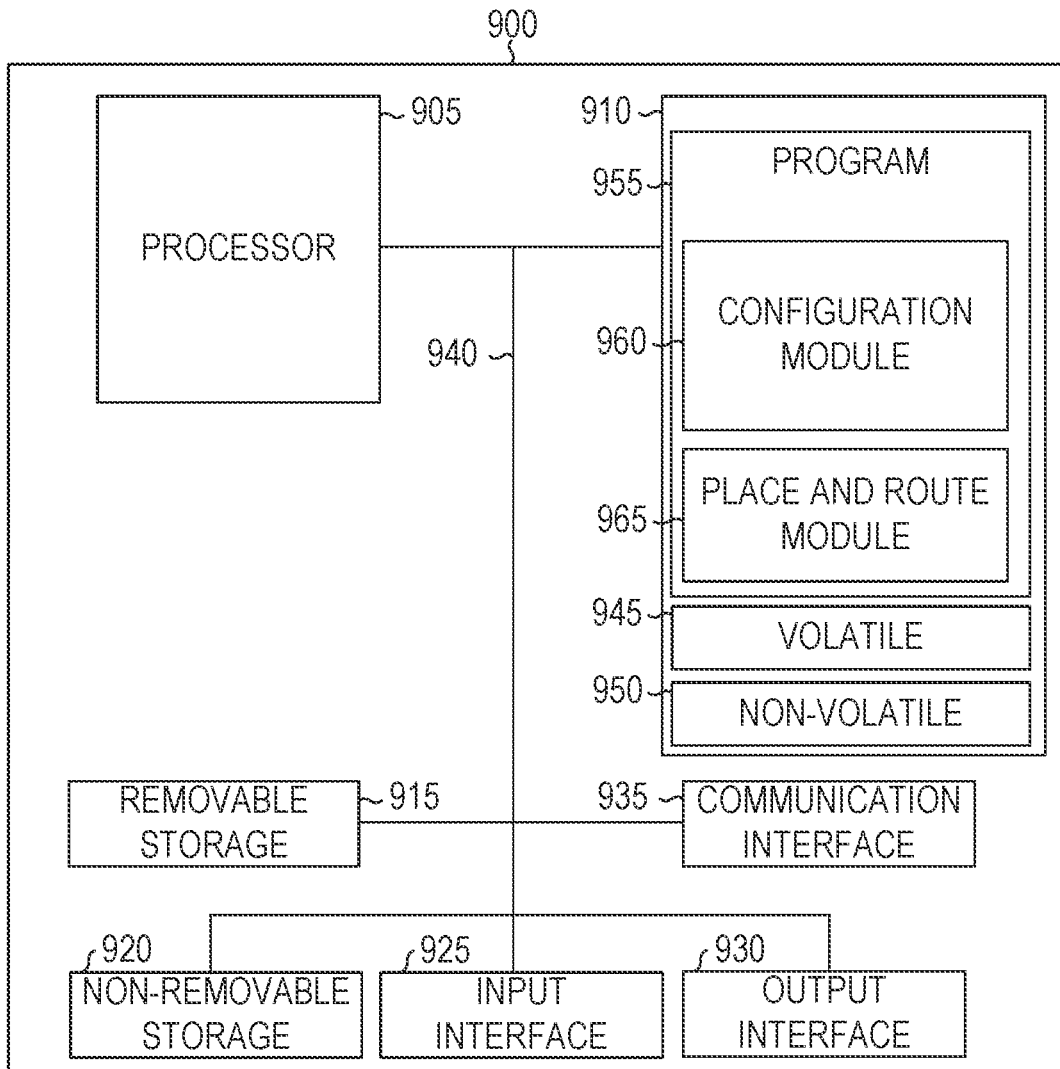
900

905

PROCESSOR

910

955

PROGRAM

960

CONFIGURATION MODULE

965

PLACE AND ROUTE MODULE

945

VOLATILE

950

NON-VOLATILE

940

REMOVABLE STORAGE

915

935

COMMUNICATION INTERFACE

920

NON-REMOVABLE STORAGE

925

INPUT INTERFACE

930

OUTPUT INTERFACE